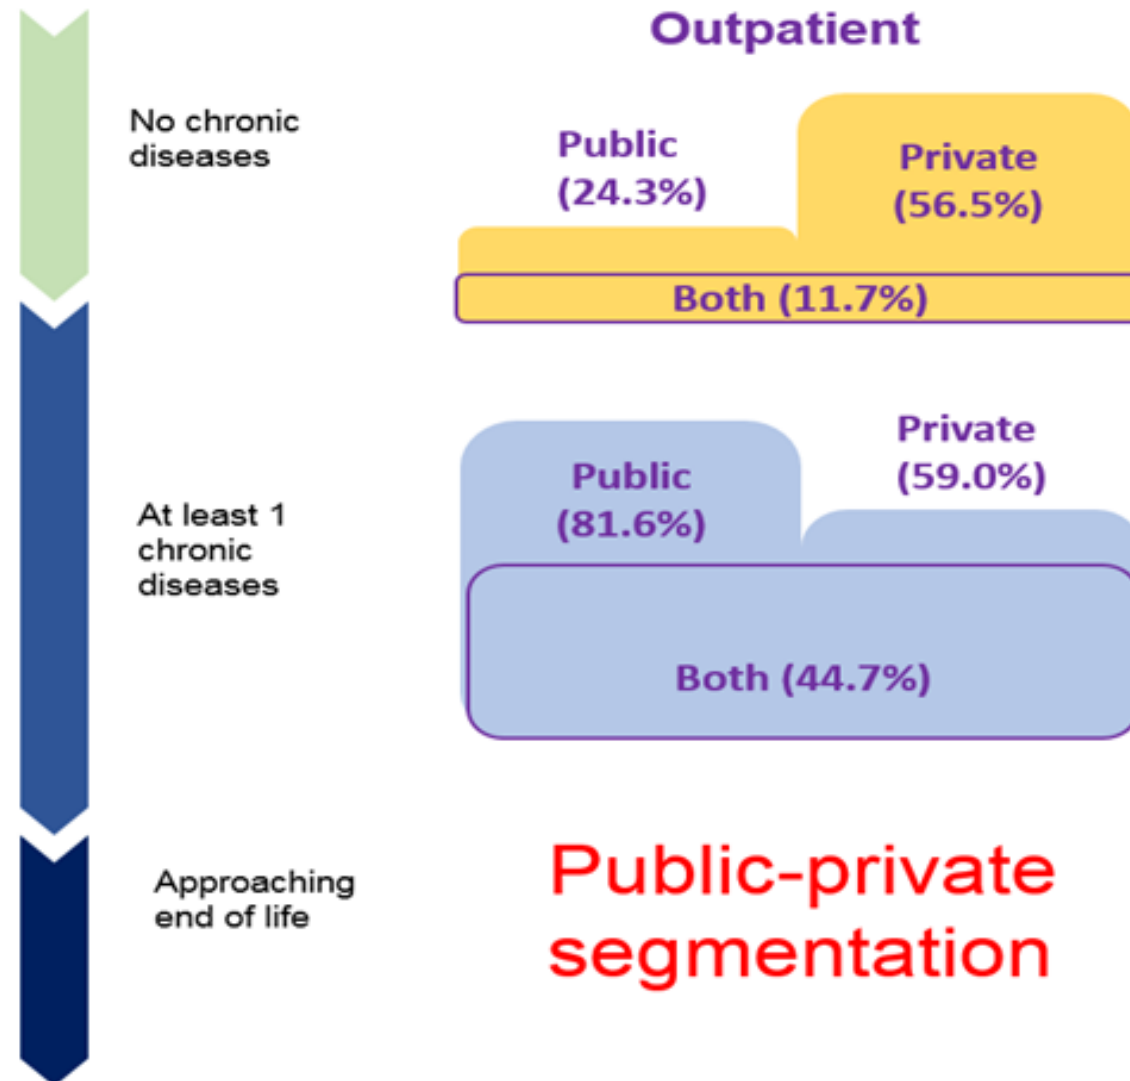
Outpatient

No chronic diseases

Public (24.3%)

Private (56.5%)

Both (11.7%)

At least 1 chronic diseases

Public (81.6%)

Private (59.0%)

Both (44.7%)

Approaching end of life

Public-private segmentation